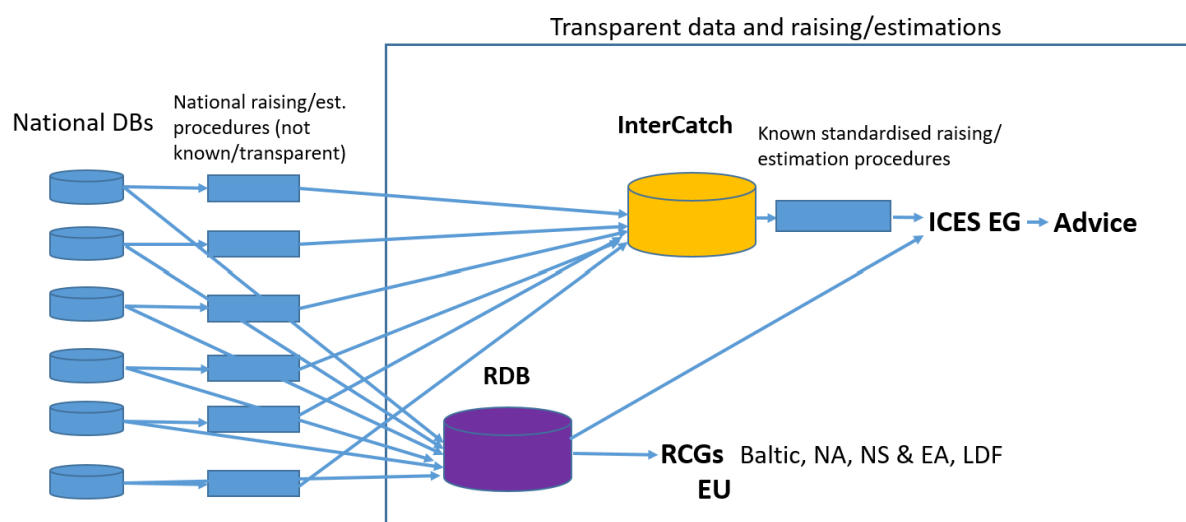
Transparent data and raising/estimations

National DBs

National raising/est. procedures (not known/transparent)

InterCatch

Known standardised raising/ estimation procedures

ICES EG Advice

RDB

RCGs Baltic, NA, NS & EA, LDF

EU